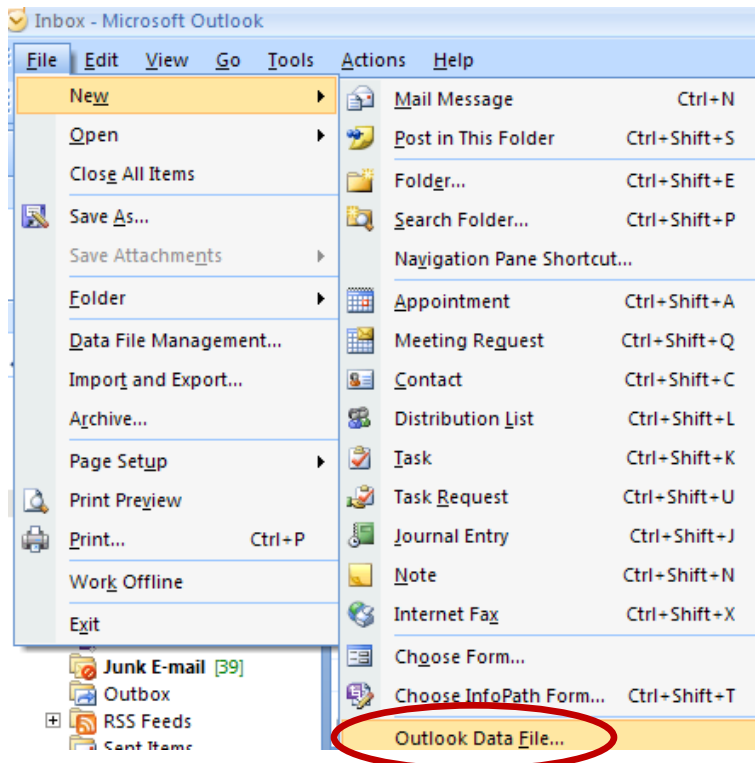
Inbox - Microsoft Outlook

File Edit View Go Tools Actions Help

New
Open
Close All Items
Save As...
Save Attachments
Folder
Data File Management...
Import and Export...
Archive...
Page Setup
Print Preview
Print... Ctrl+P
Work Offline
Exit

Mail Message Ctrl+N
Post in This Folder Ctrl+Shift+S
Folder... Ctrl+Shift+E
Search Folder... Ctrl+Shift+P
Navigation Pane Shortcut...
Appointment Ctrl+Shift+A
Meeting Request Ctrl+Shift+Q
Contact Ctrl+Shift+C
Distribution List Ctrl+Shift+L
Task Ctrl+Shift+K
Task Request Ctrl+Shift+U
Journal Entry Ctrl+Shift+J
Note Ctrl+Shift+N
Internet Fax Ctrl+Shift+X
Choose Form...
Choose InfoPath Form... Ctrl+Shift+T
Outlook Data File...

Junk E-mail [39]
Outbox
RSS Feeds
Sent Items